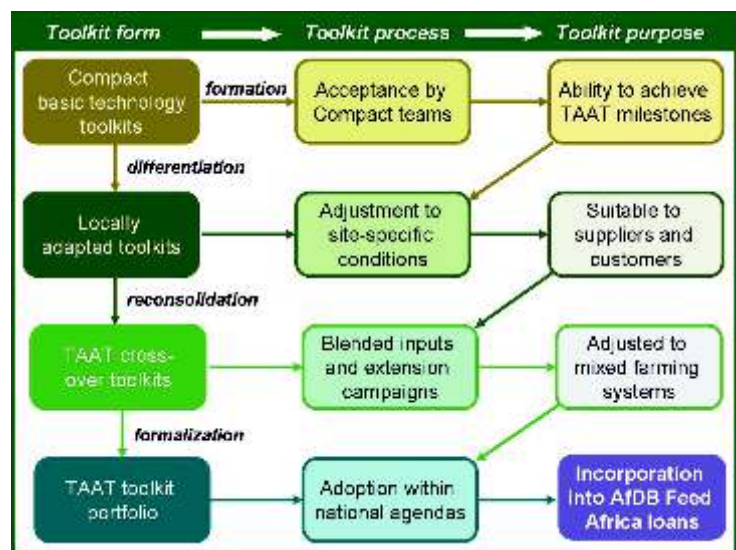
Toolkit form | Toolkit process | Toolkit purpose

Compact basic technology toolkits

formation

Acceptance by Compact teams

Ability to achieve TAAT milestones

differentiation

Locally adapted toolkits

Adjustment to site-specific conditions

Suitable to suppliers and customers

reconsolidation

TAAT cross-over toolkits

Blended inputs and extension campaigns

Adjusted to mixed farming systems

formalization

TAAT toolkit portfolio

Adoption within national agendas

Incorporation into AfDB Feed Africa loans